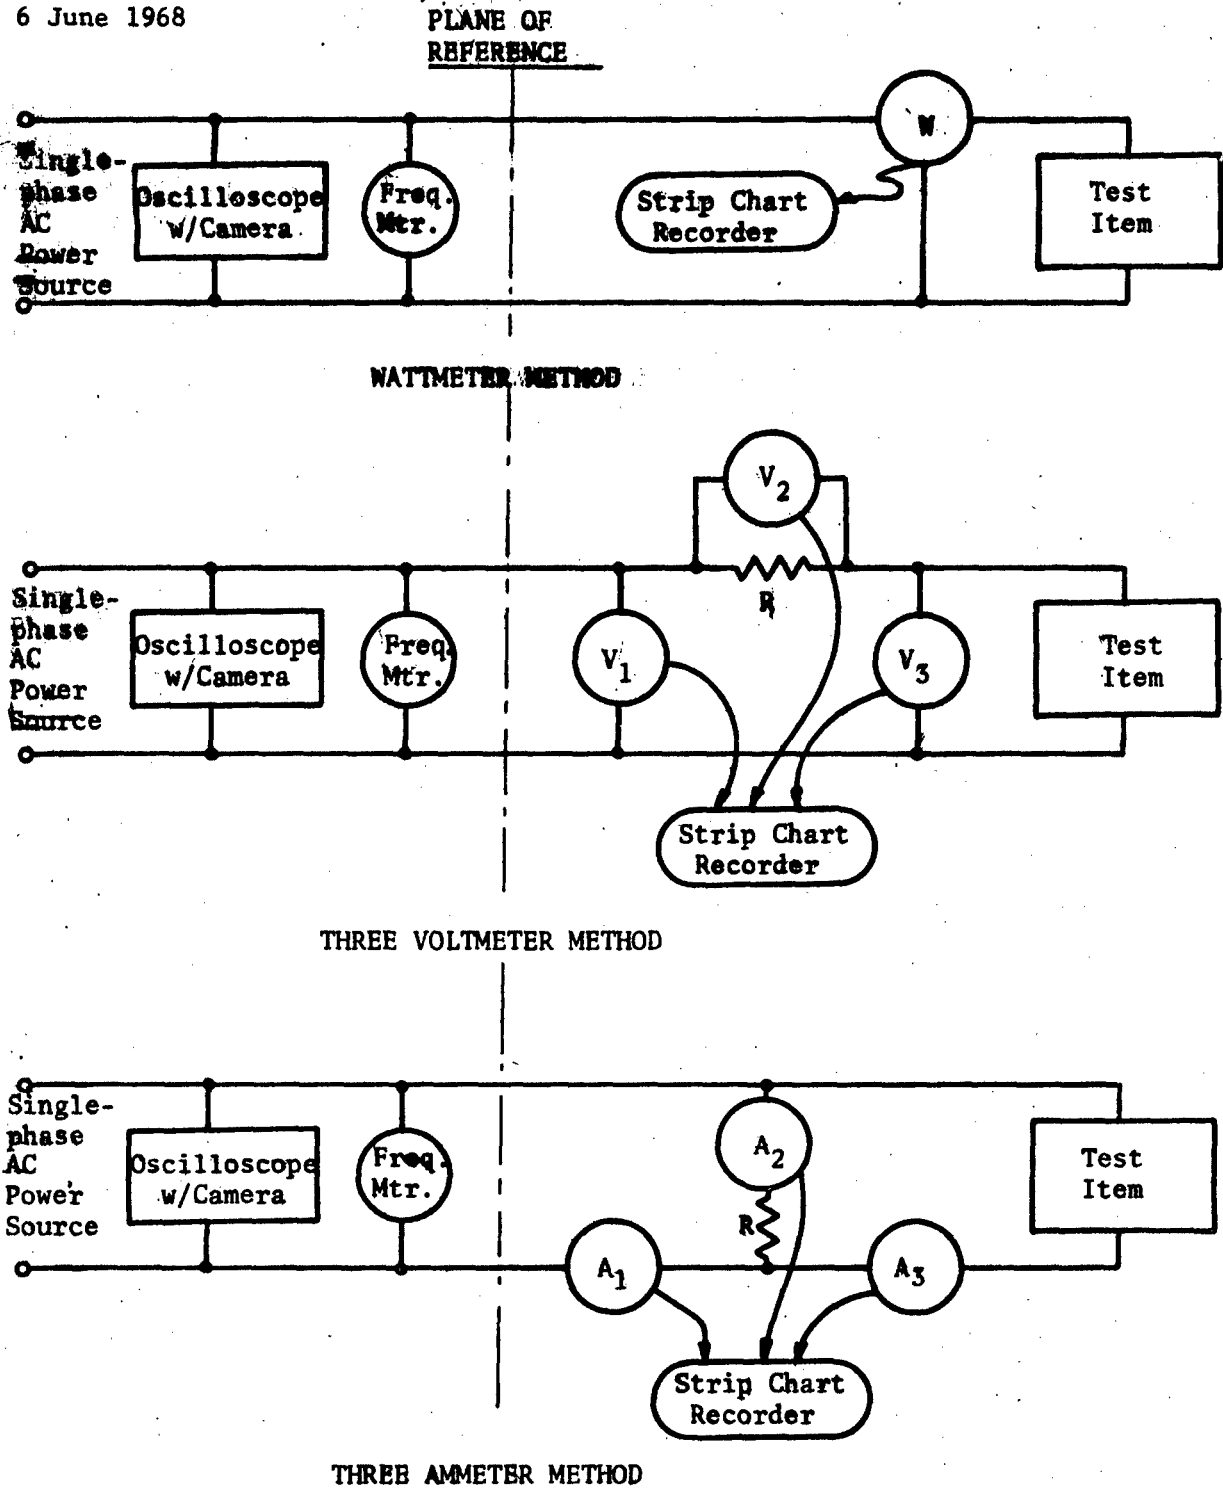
6 June 1968

PLANE OF REFERENCE

Single-phase AC Power Source

Oscilloscope w/Camera

Freq. Mtr.

Strip Chart Recorder

W

Test Item

WATTMETER METHOD

Single-phase AC Power Source

Oscilloscope w/Camera

Freq. Mtr.

$V_1$

$V_2$

R

$V_3$

Test Item

Strip Chart Recorder

THREE VOLTMETER METHOD

Single-phase AC Power Source

Oscilloscope w/Camera

Freq. Mtr.

$A_2$

R

$A_1$

$A_3$

Test Item

Strip Chart Recorder

THREE AMMETER METHOD